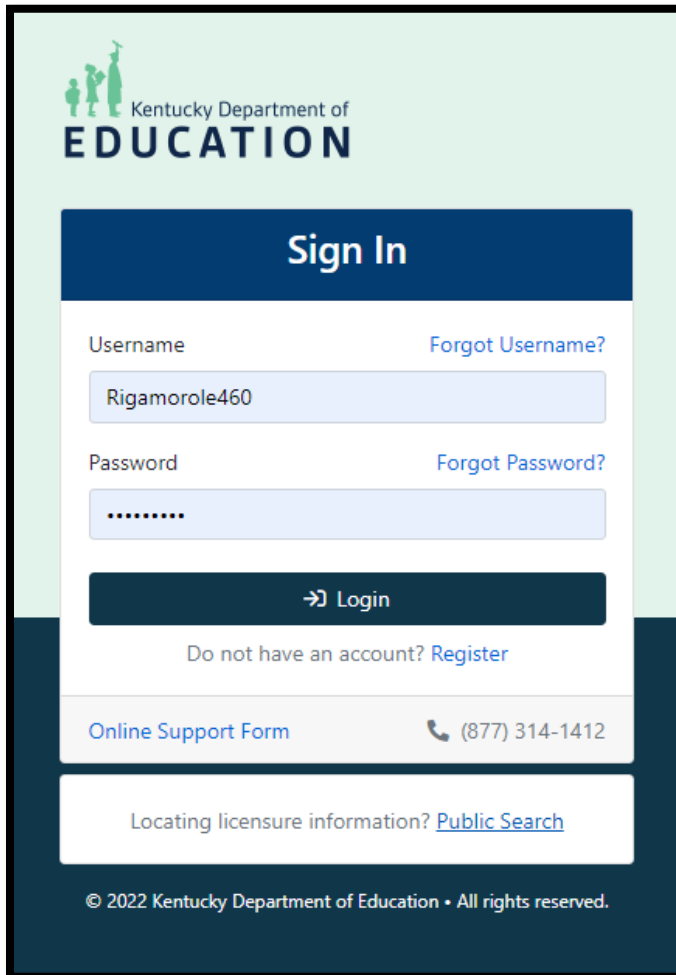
Kentucky Department of
EDUCATION

Sign In

Username
Forgot Username?
Rigamorole460

Password
Forgot Password?
••••••••••

Login

Do not have an account? Register

Online Support Form
(877) 314-1412

Locating licensure information? Public Search

© 2022 Kentucky Department of Education • All rights reserved.